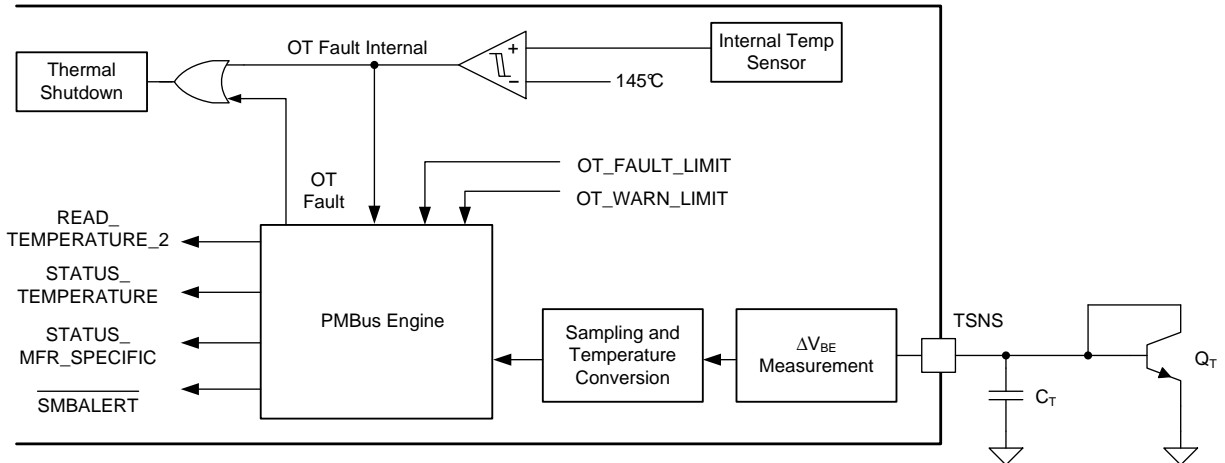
Thermal Shutdown

OT Fault Internal

+

–

Internal Temp Sensor

145℃

OT Fault

OT_FAULT_LIMIT

OT_WARN_LIMIT

READ_ TEMPERATURE_2

STATUS_ TEMPERATURE

STATUS_ MFR_SPECIFIC

$\overline{\text{SMBALERT}}$

PMBus Engine

Sampling and Temperature Conversion

$\Delta V_{BE}$ Measurement

TSNS

$C_T$

$Q_T$